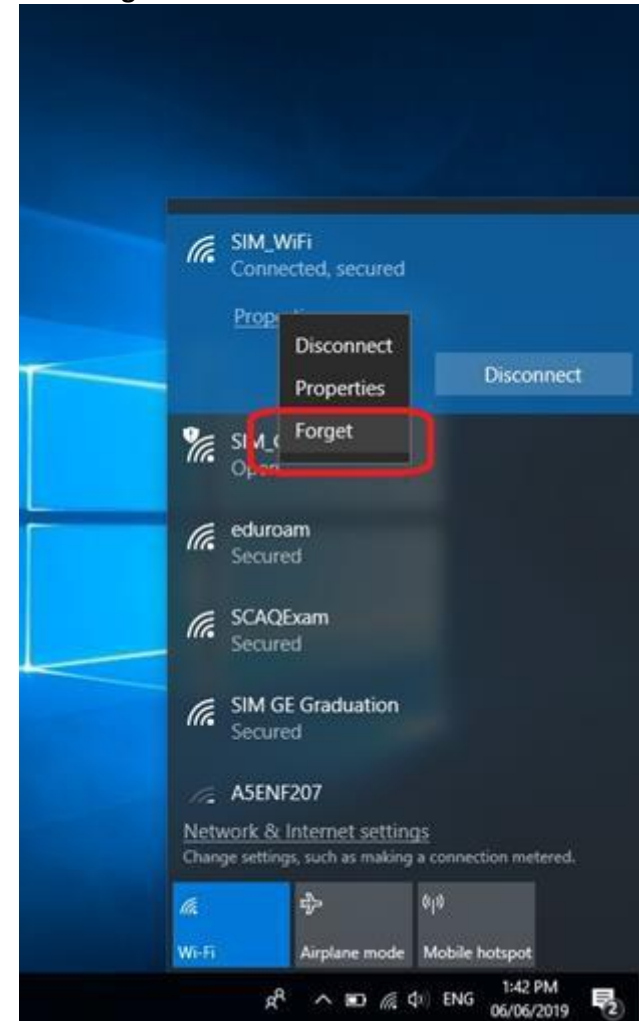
SIM_WiFi
Connected, secured

Prope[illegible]

Disconnect
Properties
Forget

Disconnect

SIM_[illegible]
Op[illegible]

eduroam
Secured

SCAQExam
Secured

SIM GE Graduation
Secured

A5ENF207

Network & Internet settings
Change settings, such as making a connection metered.

Wi-Fi
Airplane mode
Mobile hotspot

ENG
1:42 PM
06/06/2019
2